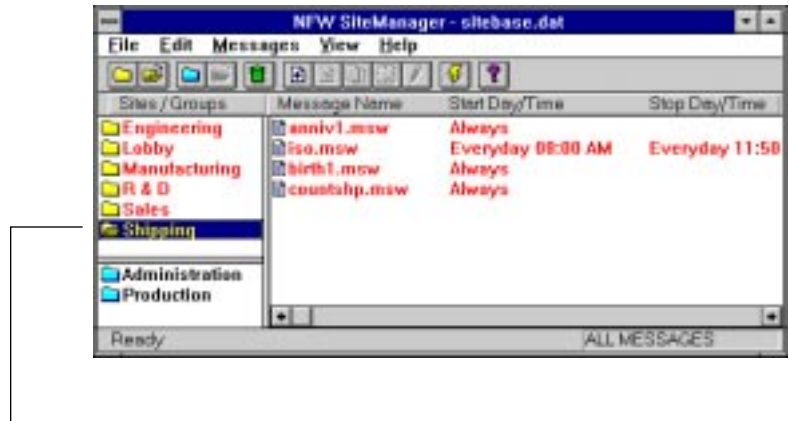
NFW SiteManager - sitebase.dat

File Edit Messages View Help

| Sites / Groups | Message Name | Start Day/Time | Stop Day/Time |
|---|---|---|---|
| Engineering | anniv1.msw | Always | |
| Lobby | iso.msw | Everyday 08:00 AM | Everyday 11:50 |
| Manufacturing | birth1.msw | Always | |
| R & D | countshp.msw | Always | |
| Sales | | | |
| Shipping | | | |

Administration
Production

Ready

ALL MESSAGES